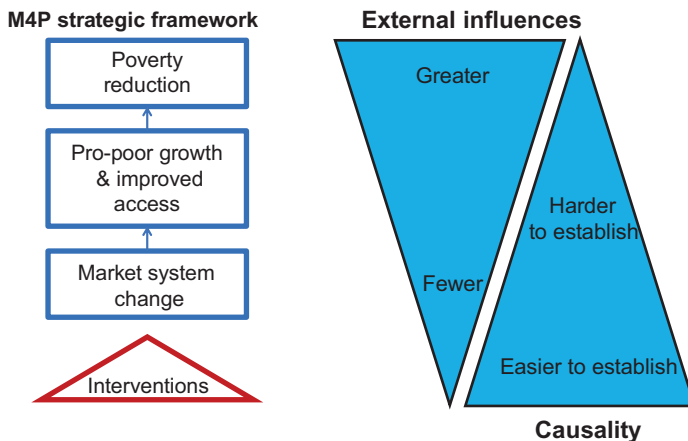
M4P strategic framework

Poverty reduction

Pro-poor growth & improved access

Market system change

Interventions

External influences

Greater

Fewer

Harder to establish

Easier to establish

Causality